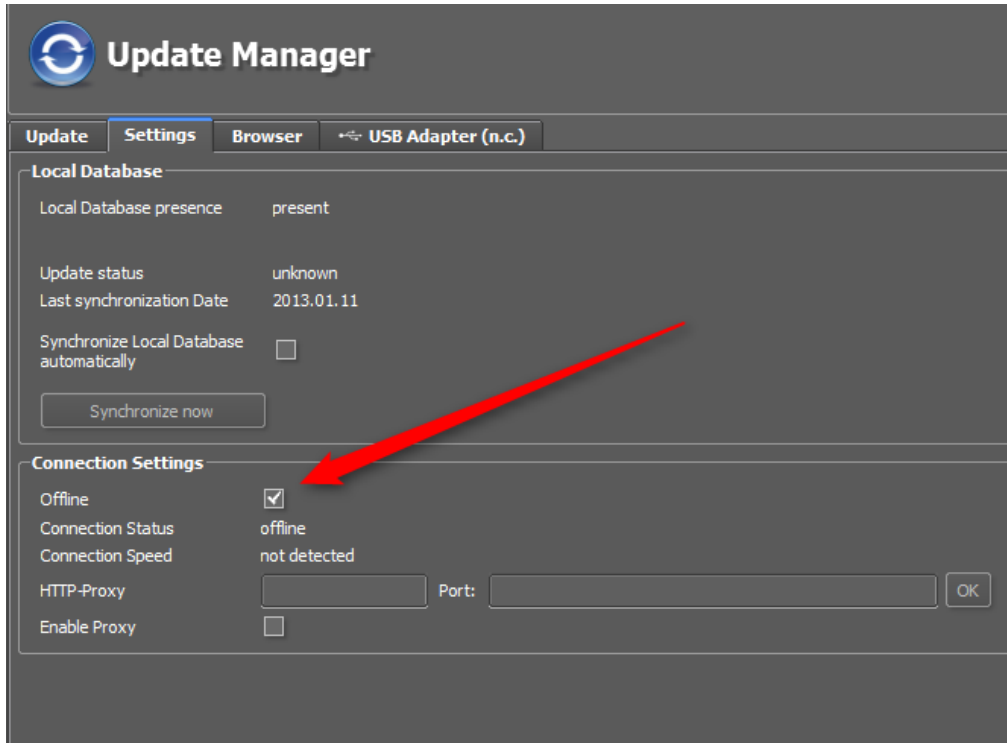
Update Manager

Update
Settings
Browser
USB Adapter (n.c.)

Local Database

Local Database presence present

Update status unknown
Last synchronization Date 2013.01.11

Synchronize Local Database automatically

Synchronize now

Connection Settings

Offline
Connection Status offline
Connection Speed not detected
HTTP-Proxy Port: OK
Enable Proxy